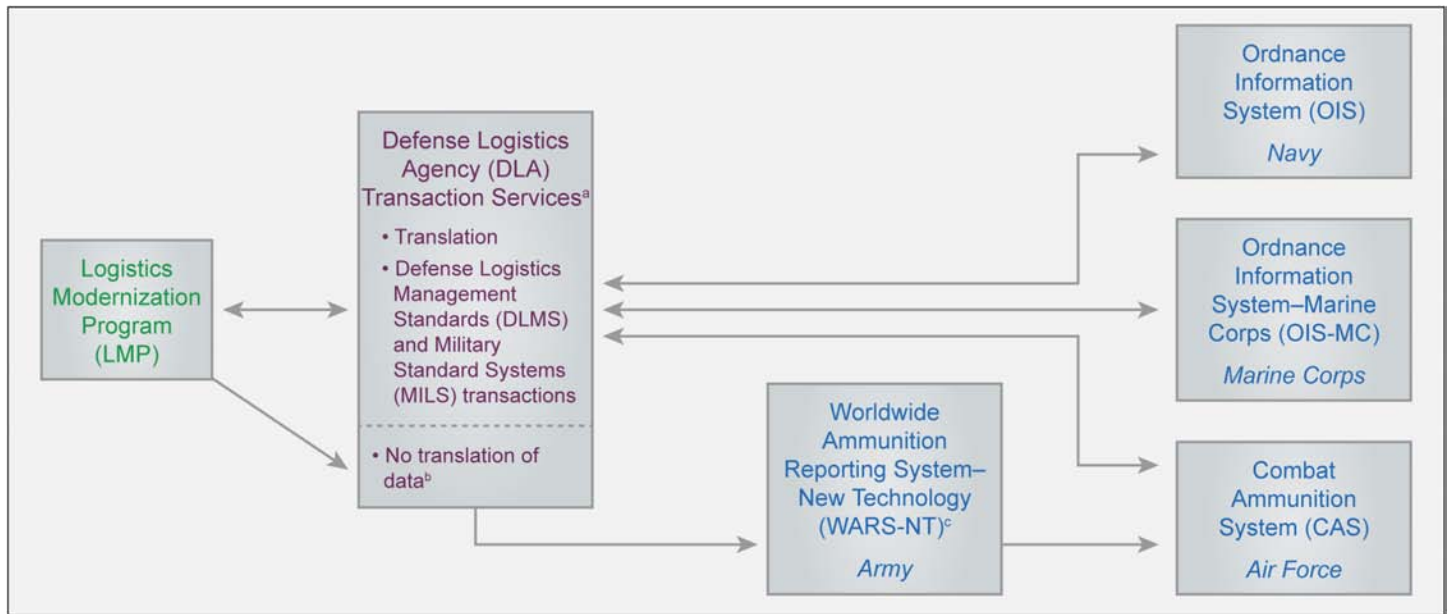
Logistics Modernization Program (LMP)

Defense Logistics Agency (DLA) Transaction Services$^a$

• Translation

• Defense Logistics Management Standards (DLMS) and Military Standard Systems (MILS) transactions

• No translation of data$^b$

Worldwide Ammunition Reporting System–New Technology (WARS-NT)$^c$

Army

Ordnance Information System (OIS)

Navy

Ordnance Information System–Marine Corps (OIS-MC)

Marine Corps

Combat Ammunition System (CAS)

Air Force